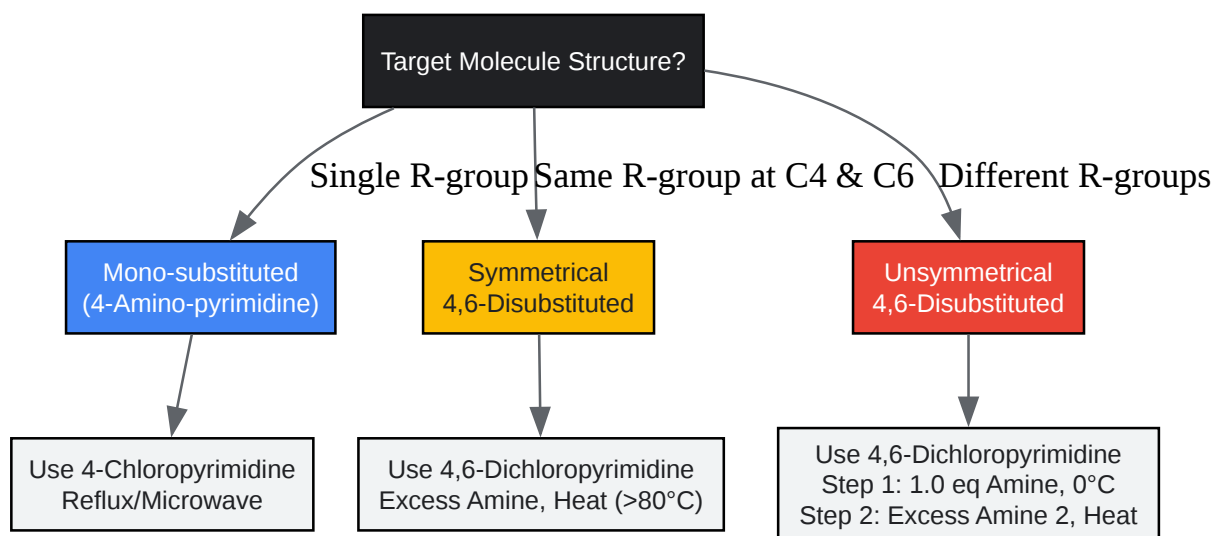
Target Molecule Structure?

Single R-group

Same R-group at C4 & C6

Different R-groups

Mono-substituted
(4-Amino-pyrimidine)

Symmetrical
4,6-Disubstituted

Unsymmetrical
4,6-Disubstituted

Use 4-Chloropyrimidine
Reflux/Microwave

Use 4,6-Dichloropyrimidine
Excess Amine, Heat (>80°C)

Use 4,6-Dichloropyrimidine
Step 1: 1.0 eq Amine, 0°C
Step 2: Excess Amine 2, Heat